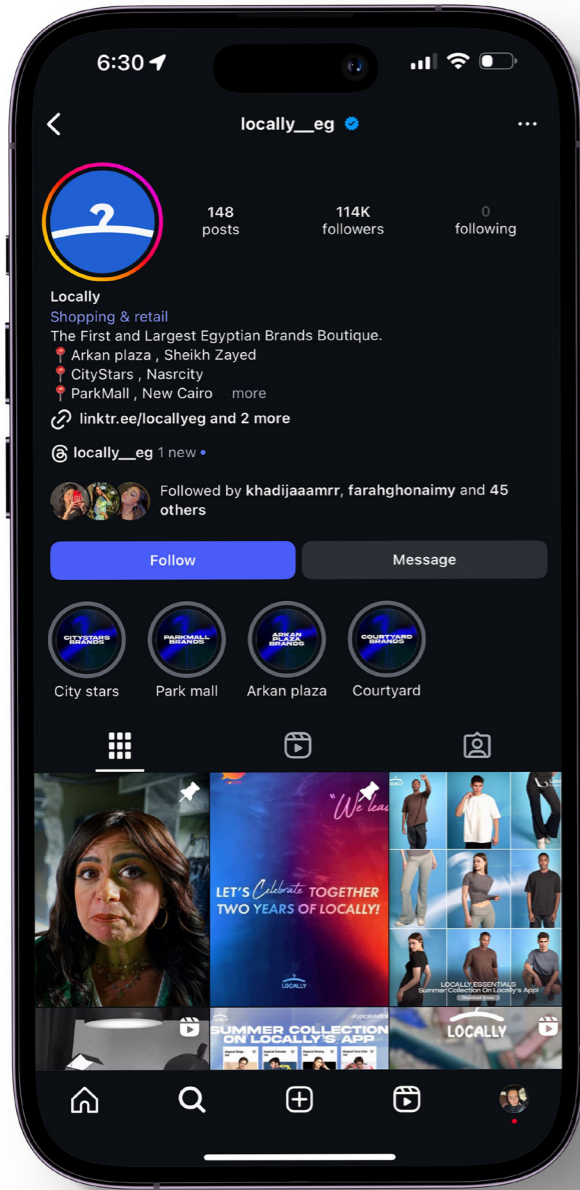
6:30

locally__eg

148
posts

114K
followers

0
following

Locally
Shopping & retail
The First and Largest Egyptian Brands Boutique.
📍Arkan plaza , Sheikh Zayed
📍CityStars , Nasrcity
📍ParkMall , New Cairo more

linktr.ee/locallyeg and 2 more

locally__eg 1 new

Followed by khadijaaamrr, farahghonaimy and 45 others

Follow
Message

CITYSTARS BRANDS
City stars

PARKMALL BRANDS
Park mall

ARKAN PLAZA BRANDS
Arkan plaza

COURTYARD BRANDS
Courtyard

"We lea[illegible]

LET'S Celebrate TOGETHER TWO YEARS OF LOCALLY!

LOCALLY

LOCALLY ESSENTIALS
Summer Collection On Locally's App!

SUMMER COLLECTION ON LOCALLY'S APP

LOCALLY